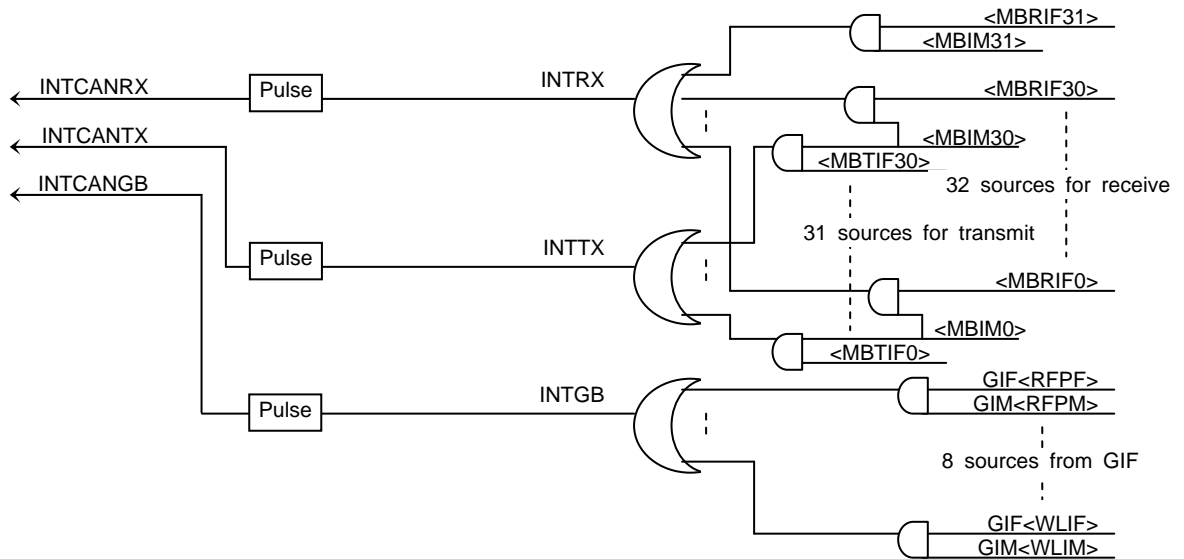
<MBRIF31>
<MBIM31>
INTCANRX
Pulse
INTRX
<MBRIF30>
INTCANTX
<MBIM30>
<MBTIF30>
INTCANGB
32 sources for receive
31 sources for transmit
Pulse
INTTX
<MBRIF0>
<MBIM0>
<MBTIF0>
GIF<RFPF>
INTGB
Pulse
GIM<RFPM>
8 sources from GIF
GIF<WLIF>
GIM<WLIM>